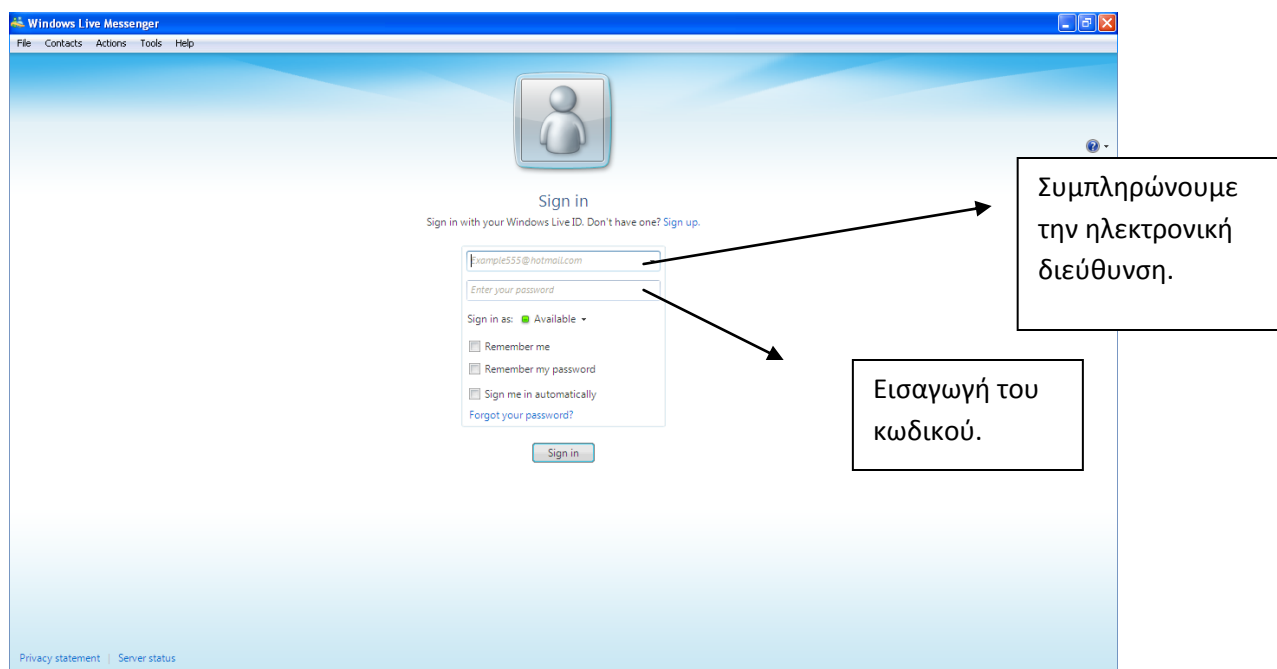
Windows Live Messenger

File Contacts Actions Tools Help

Sign in

Sign in with your Windows Live ID. Don't have one? Sign up.

Example555@hotmail.com

Enter your password

Sign in as: Available

Remember me

Remember my password

Sign me in automatically

Forgot your password?

Sign in

Συμπληρώνουμε την ηλεκτρονική διεύθυνση.

Εισαγωγή του κωδικού.

Privacy statement | Server status